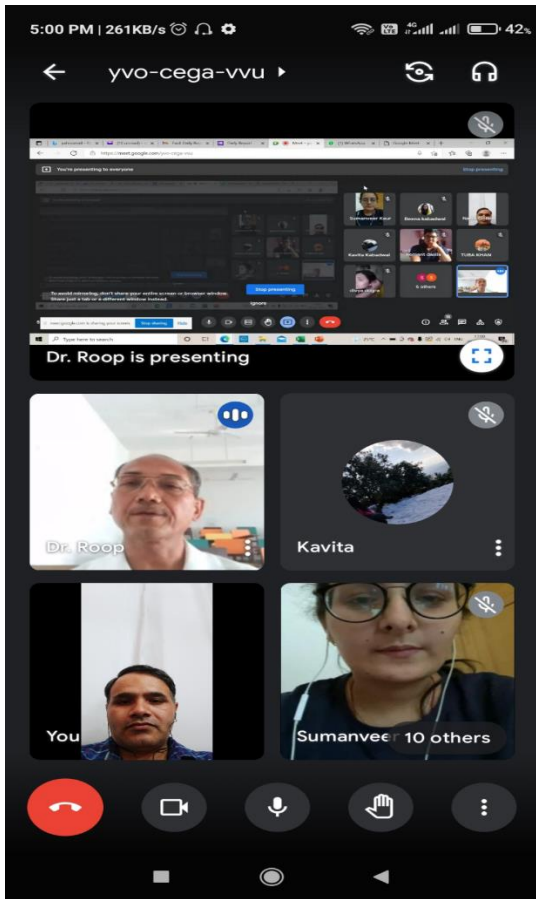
5:00 PM | 261KB/s

42%

yvo-cega-vvu

You're presenting to everyone

Stop presenting

Sumanveer Kaur

Reena Kabadwal

Kavita Kabadwal

TUBA KHAN

6 others

Stop presenting

Ignore

meet.google.com is sharing your screen. Stop sharing Hide

Type here to search

Dr. Roop is presenting

Dr. Roop

Kavita

You

Sumanveer

10 others